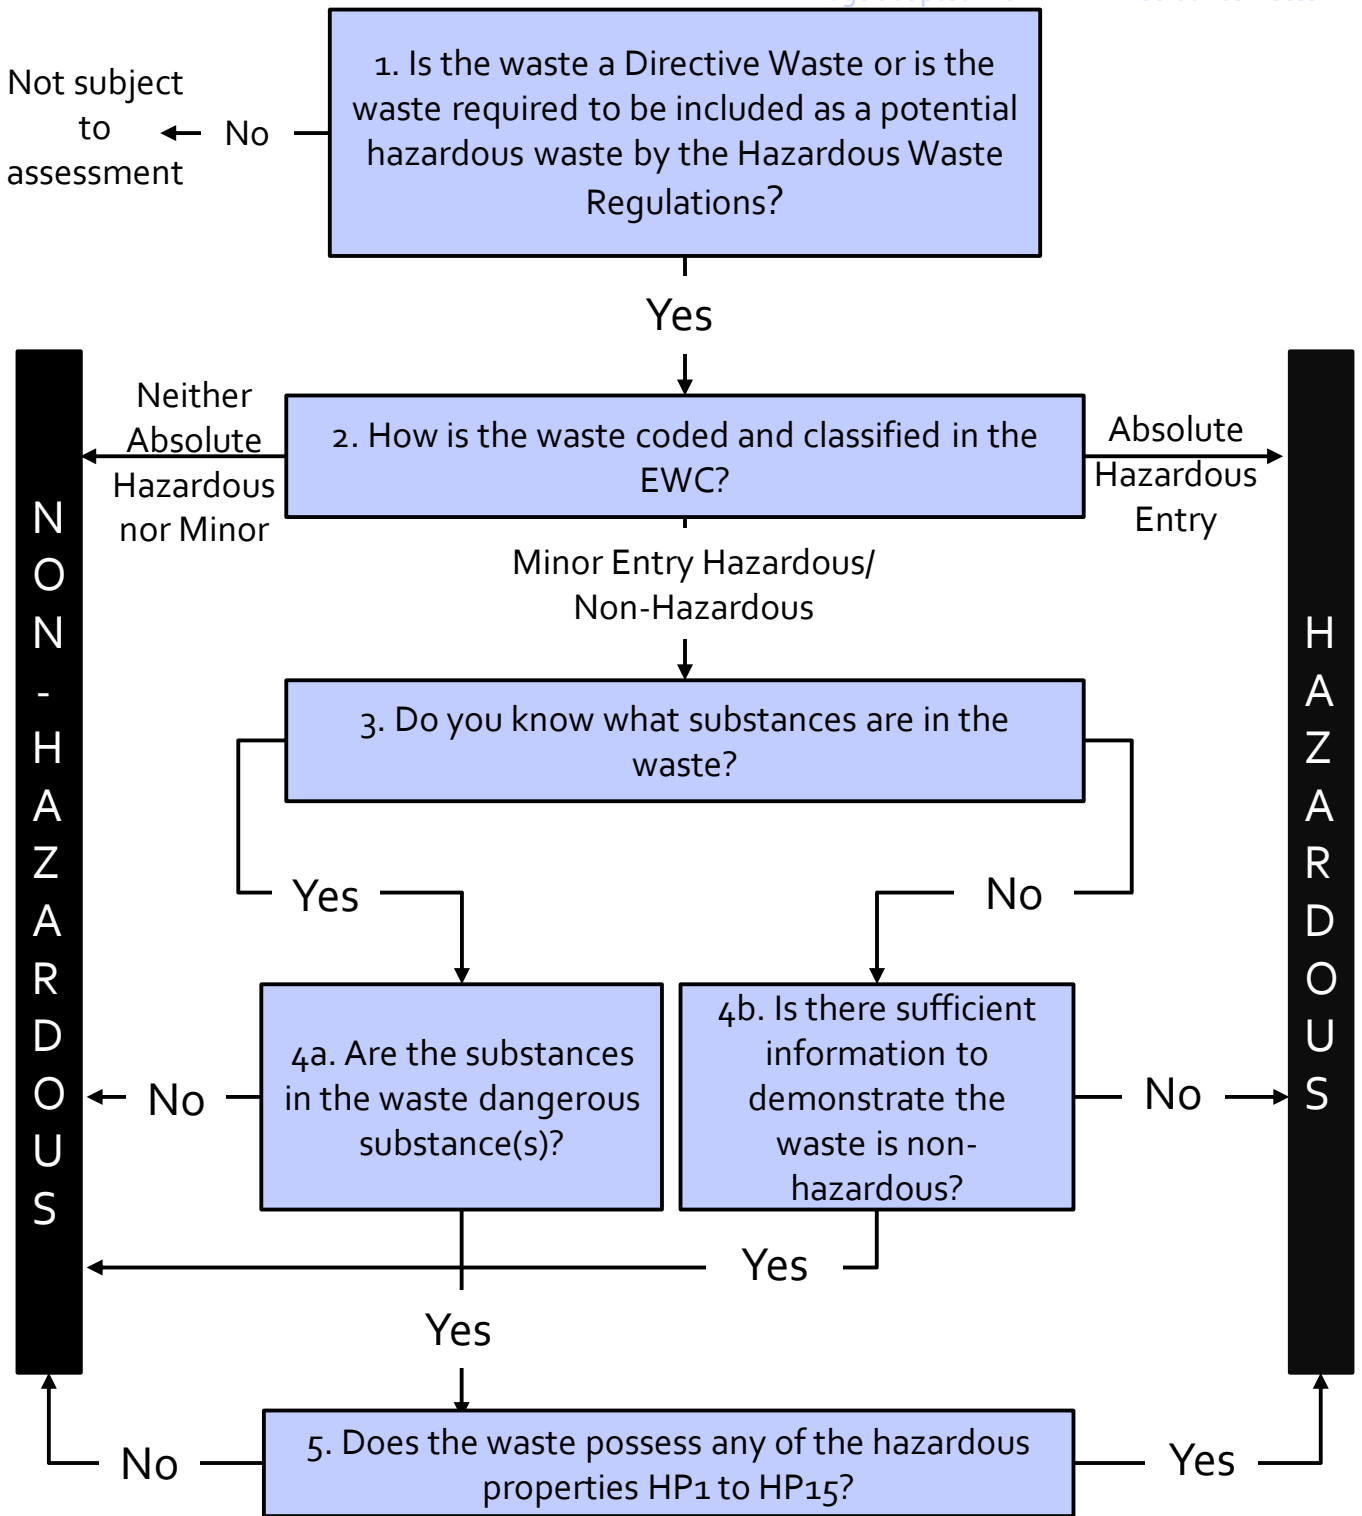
Not subject to assessment

No

1. Is the waste a Directive Waste or is the waste required to be included as a potential hazardous waste by the Hazardous Waste Regulations?

Yes

Neither Absolute Hazardous nor Minor

2. How is the waste coded and classified in the EWC?

Absolute Hazardous Entry

NON-HAZARDOUS

HAZARDOUS

Minor Entry Hazardous/ Non-Hazardous

3. Do you know what substances are in the waste?

Yes

No

4a. Are the substances in the waste dangerous substance(s)?

No

4b. Is there sufficient information to demonstrate the waste is non-hazardous?

No

Yes

Yes

5. Does the waste possess any of the hazardous properties HP1 to HP15?

No

Yes